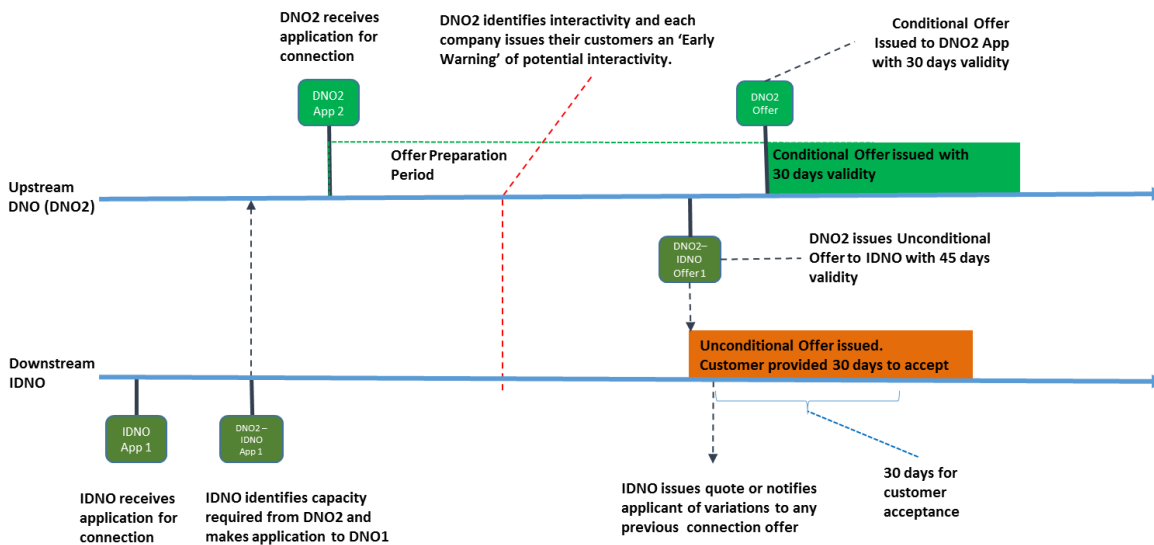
DNO2 receives application for connection

DNO2 identifies interactivity and each company issues their customers an 'Early Warning' of potential interactivity.

Conditional Offer Issued to DNO2 App with 30 days validity

DNO2 App 2

DNO2 Offer

Offer Preparation Period

Conditional Offer issued with 30 days validity

Upstream DNO (DNO2)

DNO2–IDNO Offer 1

DNO2 issues Unconditional Offer to IDNO with 45 days validity

Unconditional Offer issued. Customer provided 30 days to accept

Downstream IDNO

IDNO App 1

DNO2 – IDNO App 1

30 days for customer acceptance

IDNO receives application for connection

IDNO identifies capacity required from DNO2 and makes application to DNO1

IDNO issues quote or notifies applicant of variations to any previous connection offer